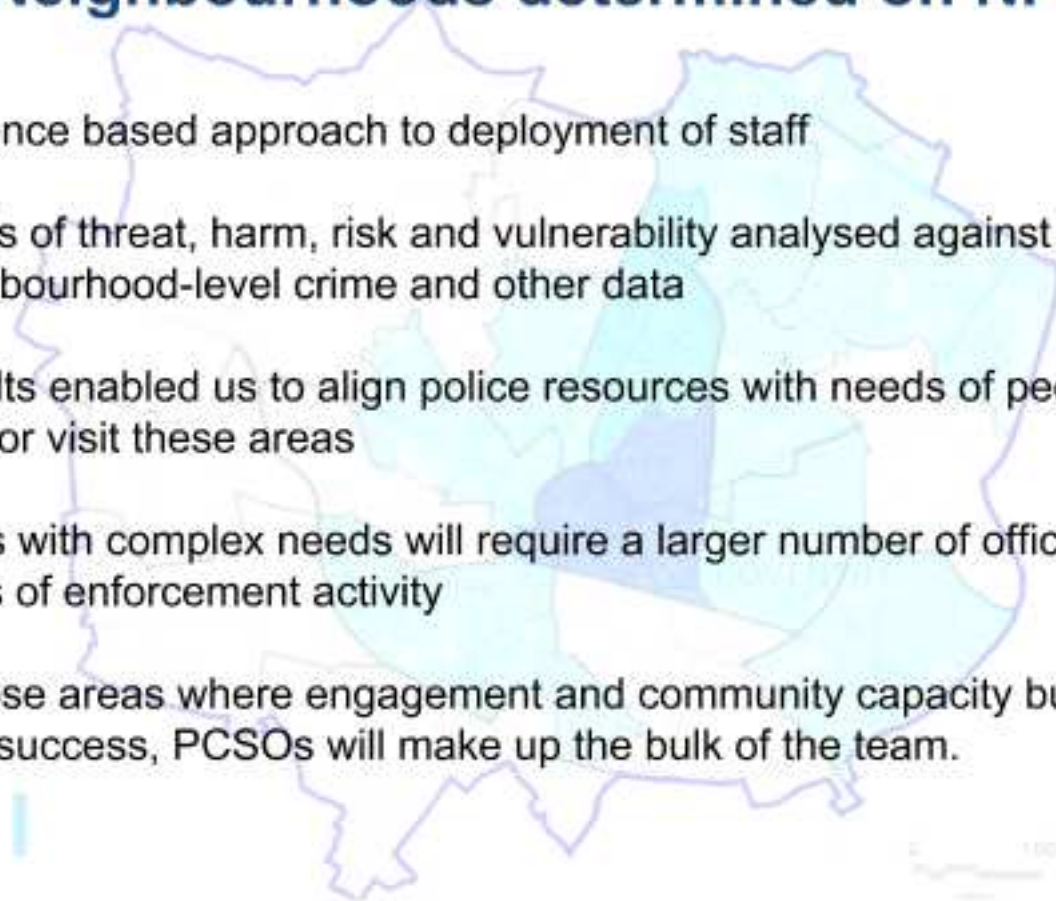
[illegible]eighbourhoods determined on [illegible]

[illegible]nce based approach to deployment of staff

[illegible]s of threat, harm, risk and vulnerability analysed against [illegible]bourhood-level crime and other data

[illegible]lts enabled us to align police resources with needs of pe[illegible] or visit these areas

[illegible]s with complex needs will require a larger number of offic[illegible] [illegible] of enforcement activity

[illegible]se areas where engagement and community capacity bu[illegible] success, PCSOs will make up the bulk of the team.